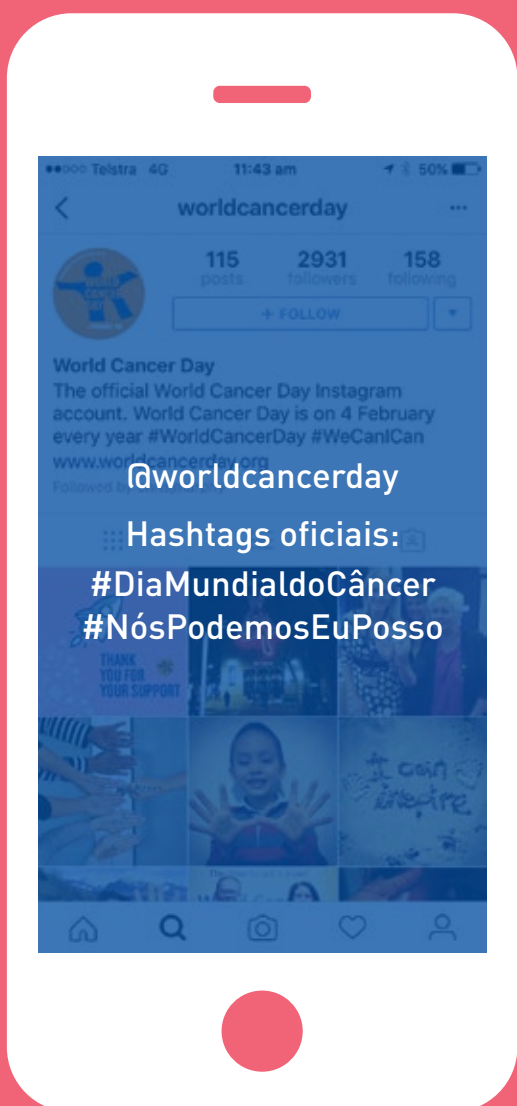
●●○○○ Telstra 4G 11:43 am 50%

worldcancerday

115 posts 2931 followers 158 following

+ FOLLOW

World Cancer Day
The official World Cancer Day Instagram account. World Cancer Day is on 4 February every year #WorldCancerDay #WeCanICan
www.worldcancerday.org
Followed by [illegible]

@worldcancerday

Hashtags oficiais:
#DiaMundialdoCâncer
#NósPodemosEuPosso

THANK YOU FOR YOUR SUPPORT

I can inspire